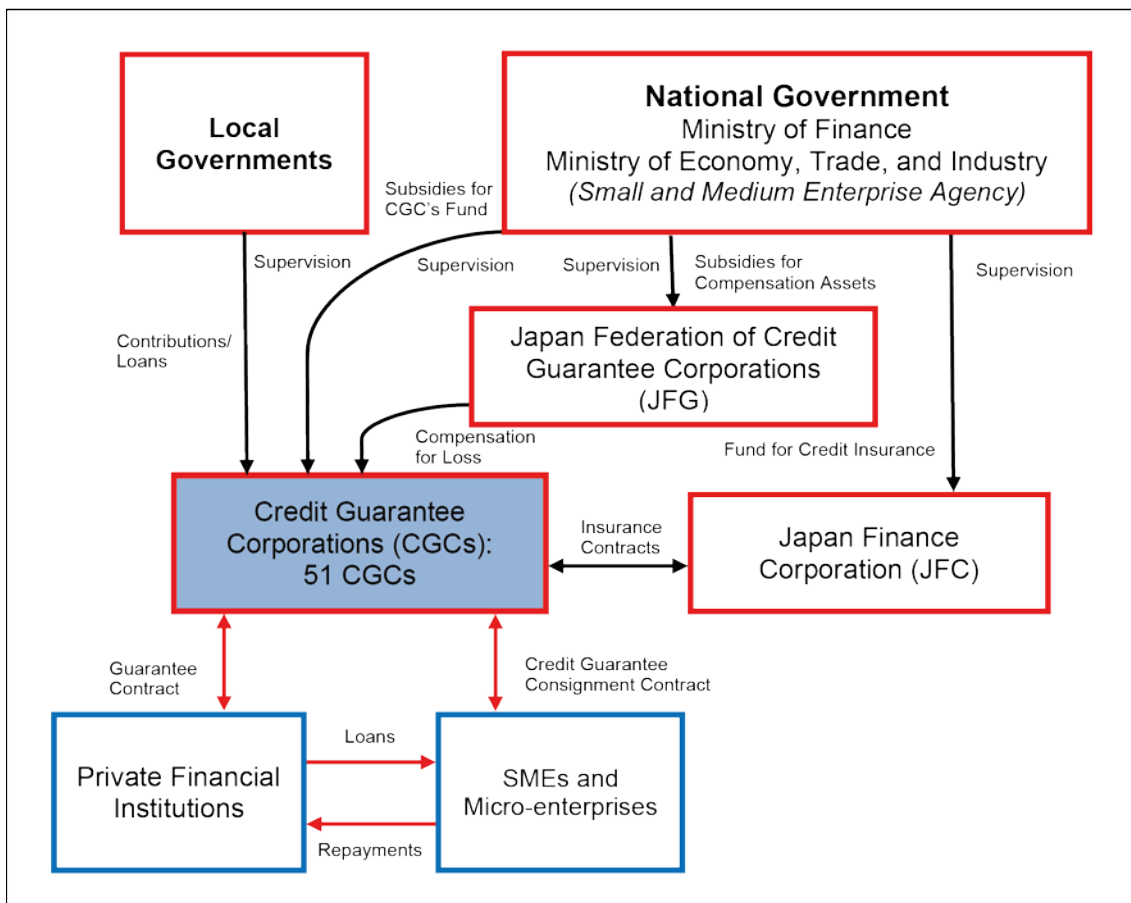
Local Governments

National Government
Ministry of Finance
Ministry of Economy, Trade, and Industry
(Small and Medium Enterprise Agency)

Subsidies for CGC's Fund

Supervision

Supervision

Supervision

Subsidies for Compensation Assets

Supervision

Contributions/ Loans

Japan Federation of Credit Guarantee Corporations (JFG)

Compensation for Loss

Fund for Credit Insurance

Credit Guarantee Corporations (CGCs): 51 CGCs

Insurance Contracts

Japan Finance Corporation (JFC)

Guarantee Contract

Credit Guarantee Consignment Contract

Loans

Private Financial Institutions

SMEs and Micro-enterprises

Repayments